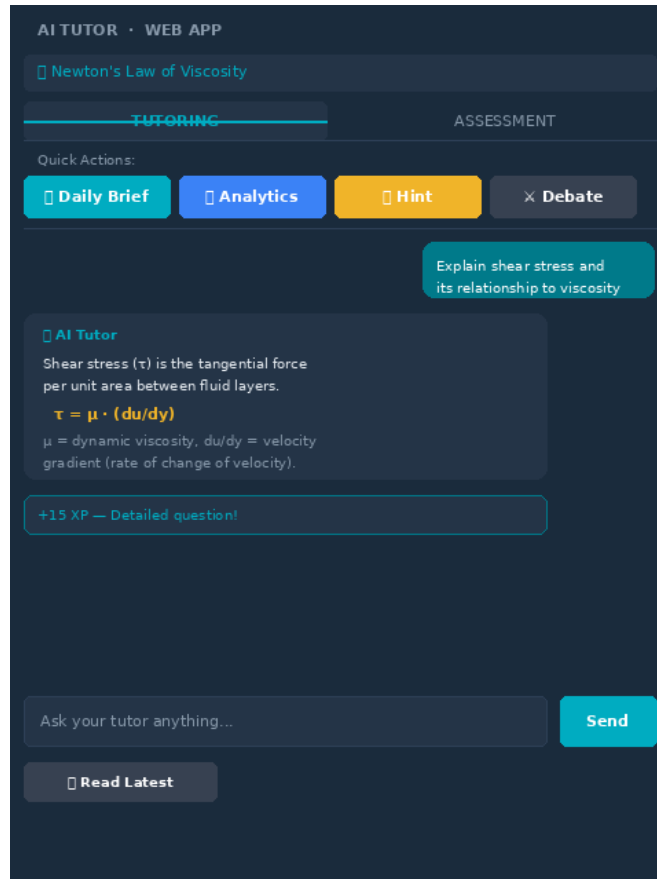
AI TUTOR · WEB APP

Newton's Law of Viscosity

TUTORING

ASSESSMENT

Quick Actions:

Daily Brief

Analytics

Hint

⚔ Debate

Explain shear stress and its relationship to viscosity

AI Tutor

Shear stress (τ) is the tangential force per unit area between fluid layers.

$\tau = \mu \cdot (du/dy)$

μ = dynamic viscosity, du/dy = velocity gradient (rate of change of velocity).

+15 XP — Detailed question!

Ask your tutor anything...

Send

Read Latest